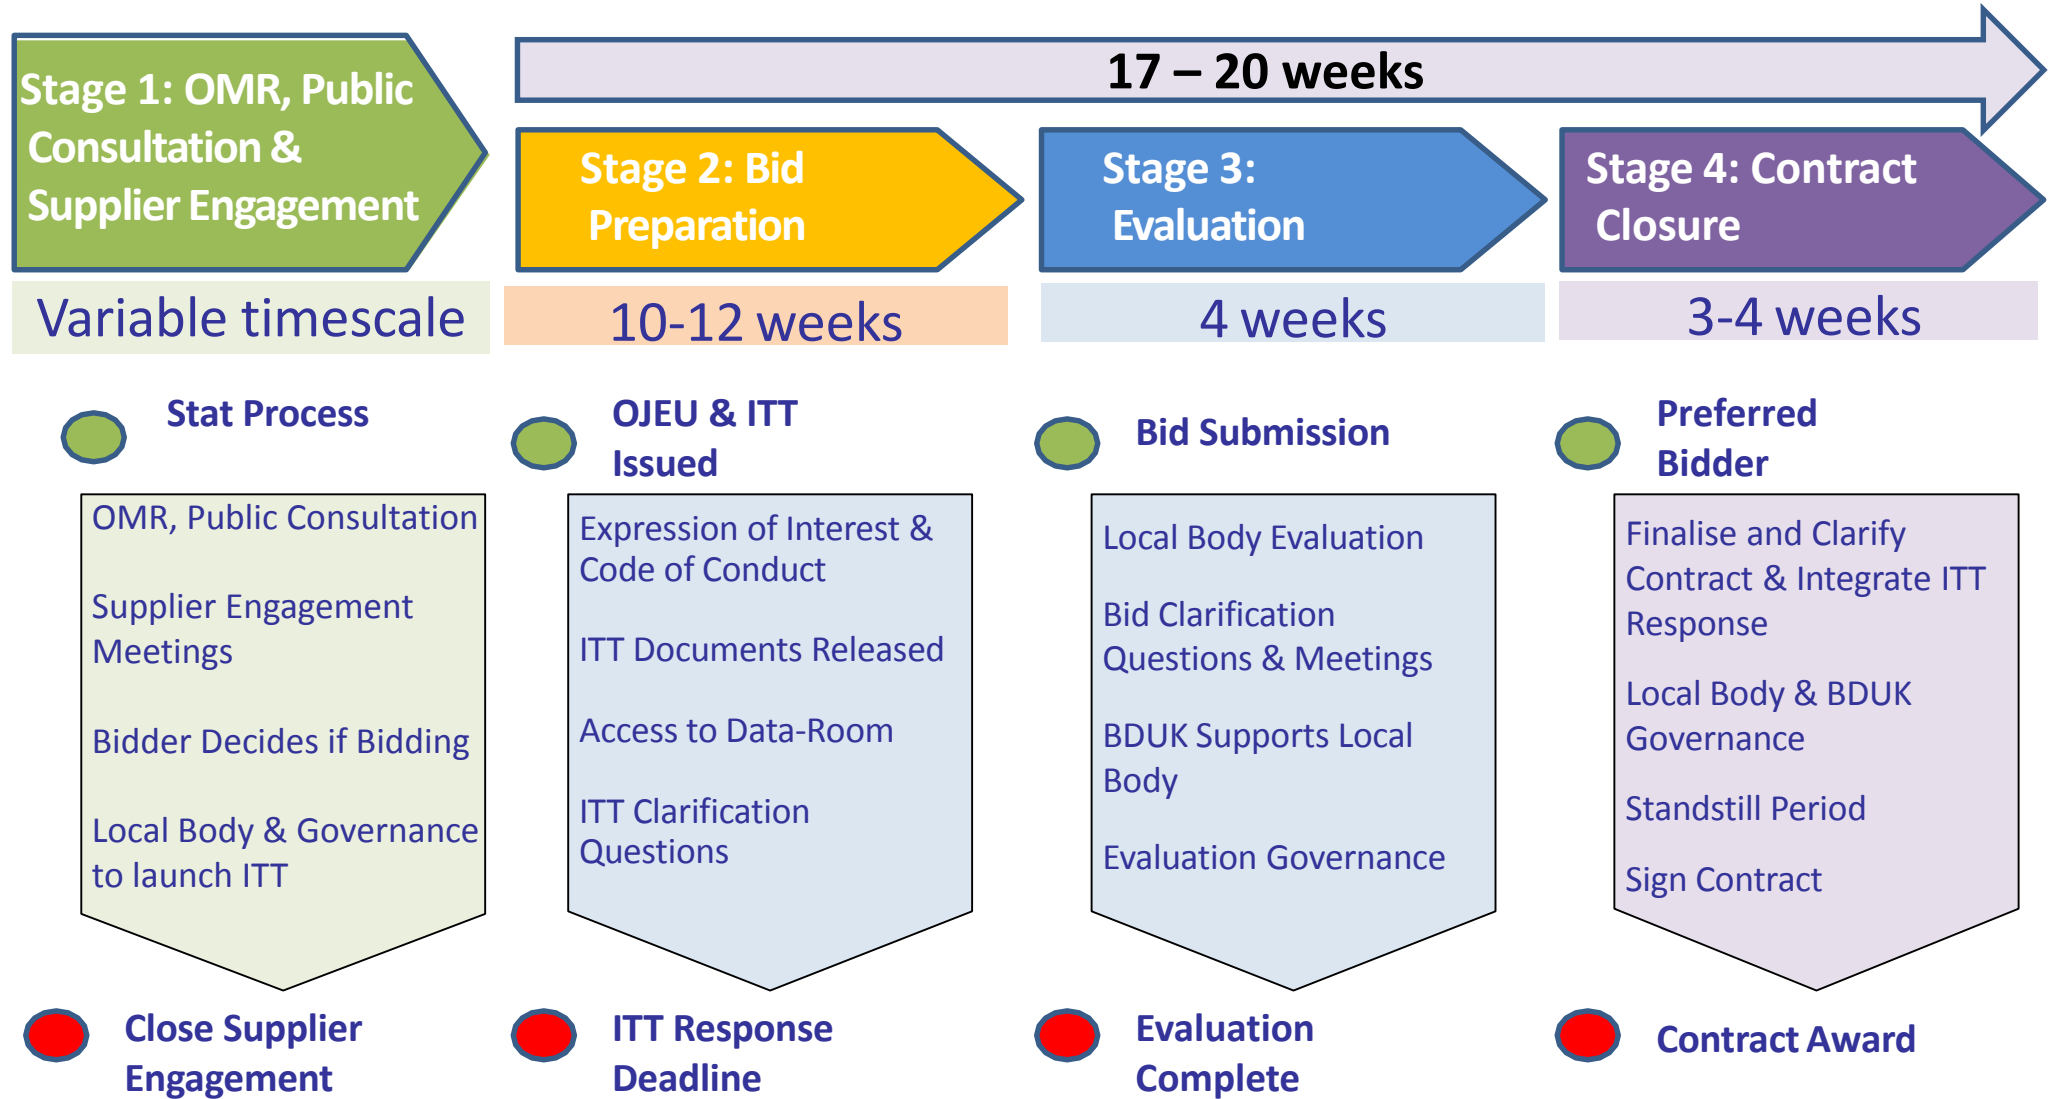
17 – 20 weeks

Stage 1: OMR, Public Consultation & Supplier Engagement

Variable timescale

Stat Process

OMR, Public Consultation

Supplier Engagement Meetings

Bidder Decides if Bidding

Local Body & Governance to launch ITT

Close Supplier Engagement

Stage 2: Bid Preparation

10-12 weeks

OJEU & ITT Issued

Expression of Interest & Code of Conduct

ITT Documents Released

Access to Data-Room

ITT Clarification Questions

ITT Response Deadline

Stage 3: Evaluation

4 weeks

Bid Submission

Local Body Evaluation

Bid Clarification Questions & Meetings

BDUK Supports Local Body

Evaluation Governance

Evaluation Complete

Stage 4: Contract Closure

3-4 weeks

Preferred Bidder

Finalise and Clarify Contract & Integrate ITT Response

Local Body & BDUK Governance

Standstill Period

Sign Contract

Contract Award